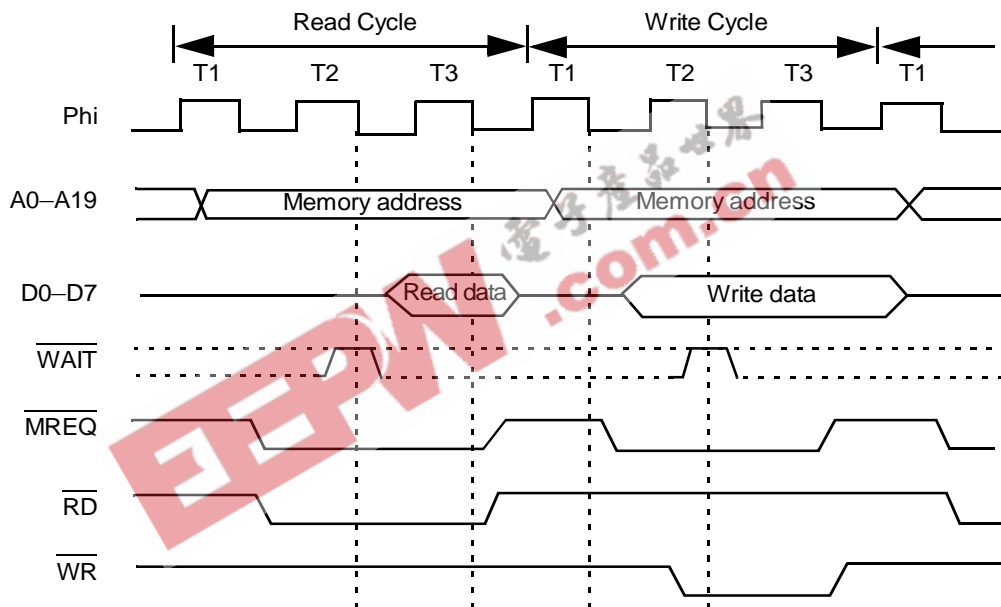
Read Cycle
Write Cycle
T1
T2
T3
T1
T2
T3
T1
Phi
A0–A19
Memory address
Memory address
D0–D7
Read data
Write data
$\overline{WAIT}$
$\overline{MREQ}$
$\overline{RD}$
$\overline{WR}$
EEPW
.com.cn
電子產品世界